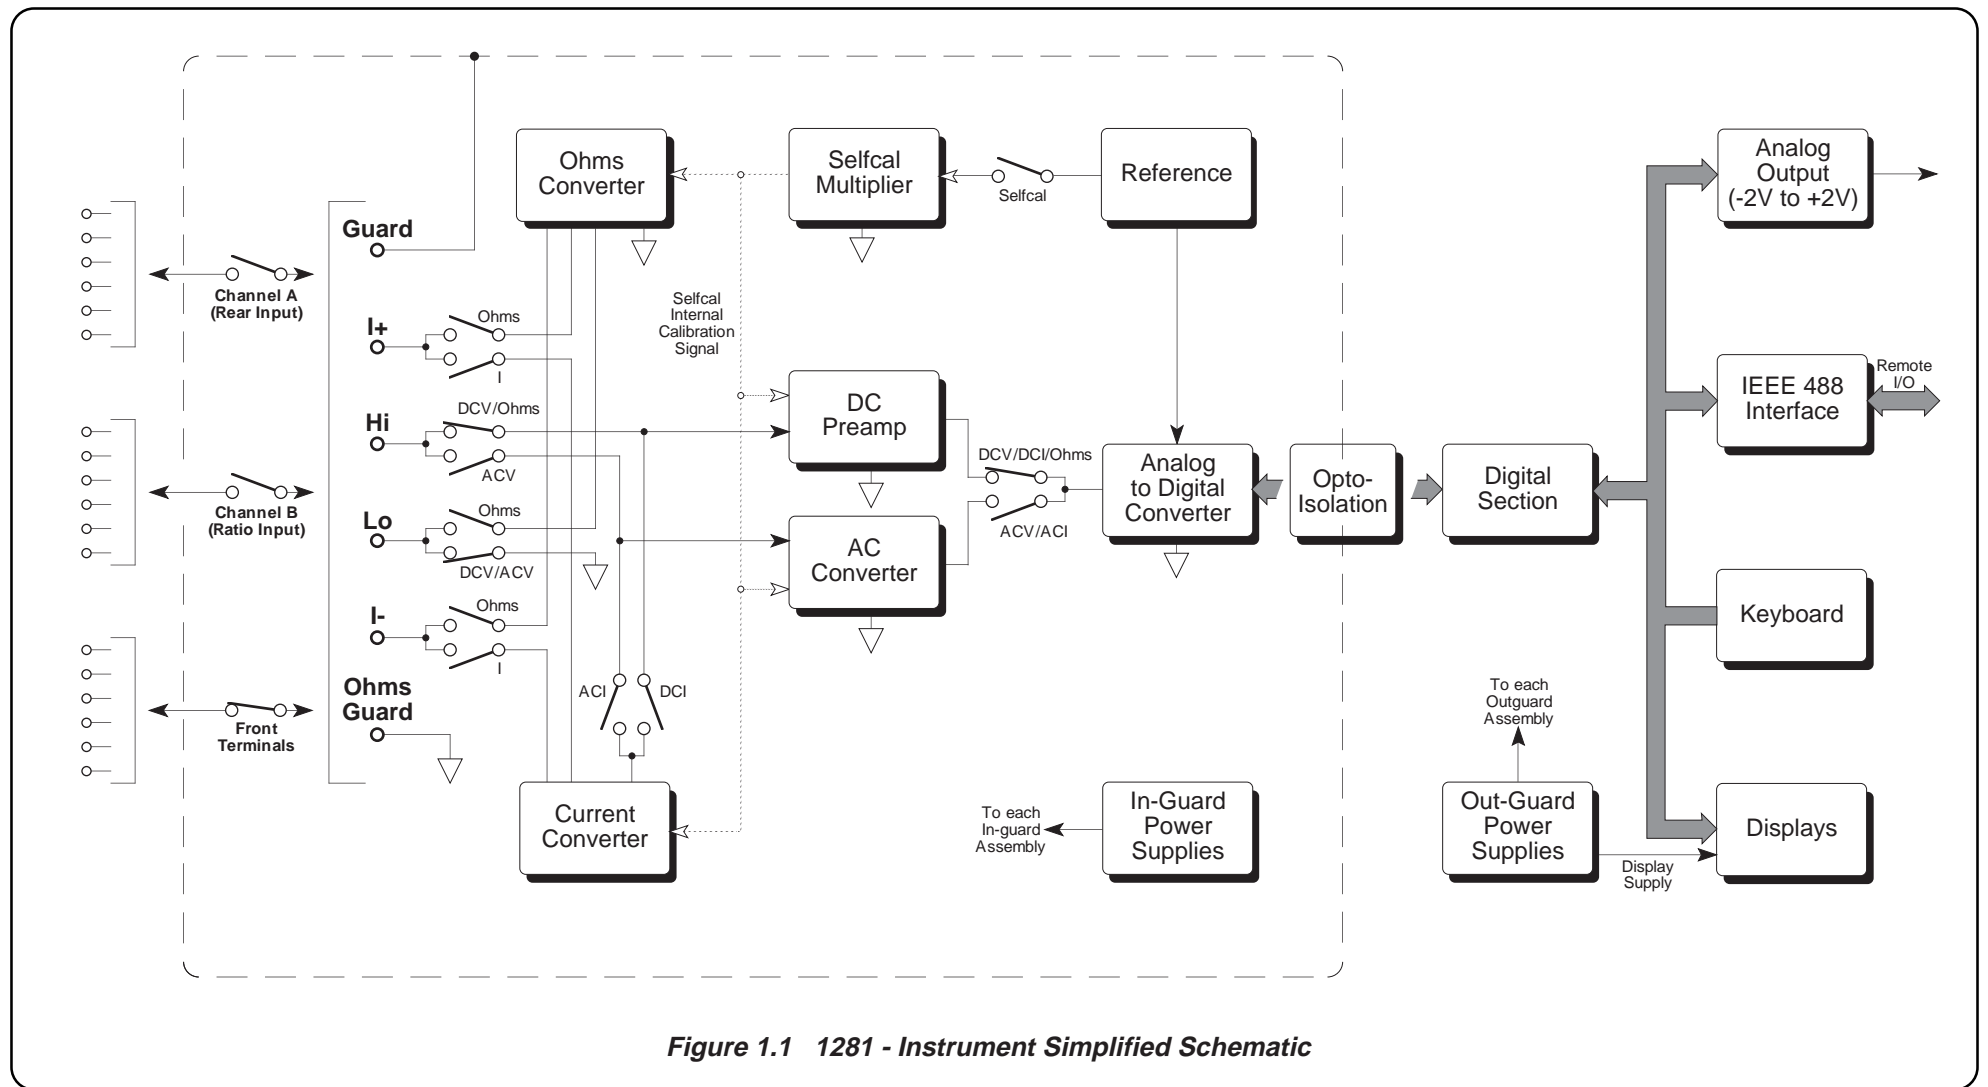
Ohms Converter

Selfcal Multiplier

Selfcal

Reference

Analog Output (-2V to +2V)

Guard

Channel A (Rear Input)

I+

Ohms

I

Selfcal Internal Calibration Signal

IEEE 488 Interface

Remote I/O

Hi

DCV/Ohms

ACV

DC Preamp

DCV/DCI/Ohms

Analog to Digital Converter

Opto-Isolation

Digital Section

Channel B (Ratio Input)

Lo

Ohms

DCV/ACV

AC Converter

ACV/ACI

I-

Ohms

I

Keyboard

ACI

DCI

Front Terminals

Ohms Guard

To each Outguard Assembly

Current Converter

To each In-guard Assembly

In-Guard Power Supplies

Out-Guard Power Supplies

Display Supply

Displays

Figure 1.1 1281 - Instrument Simplified Schematic